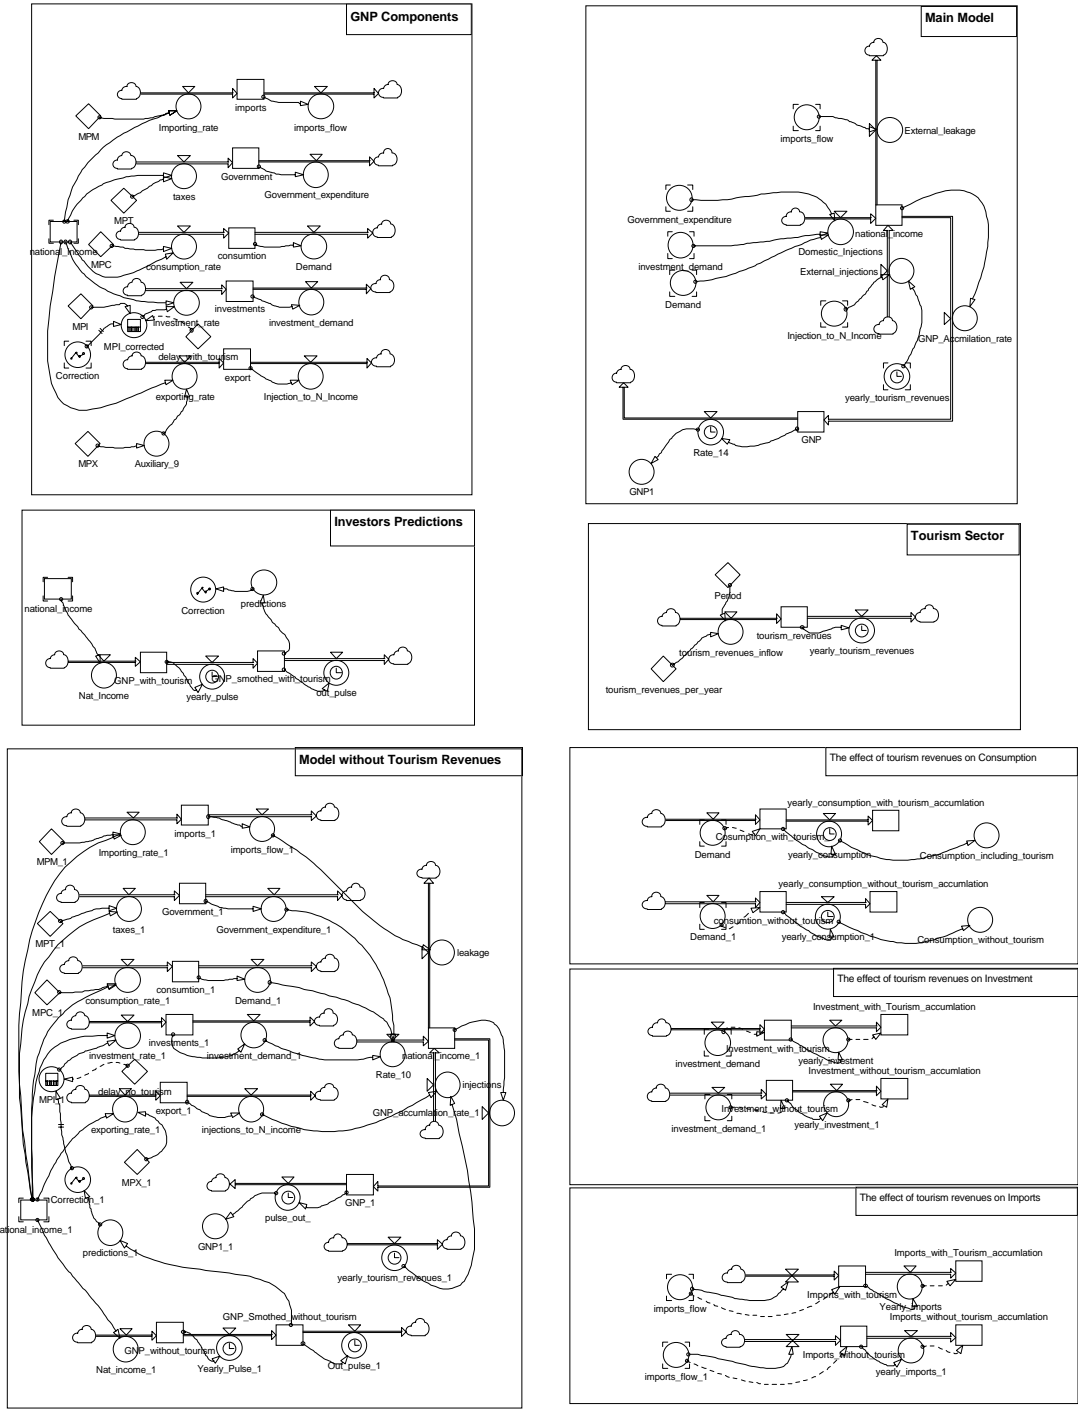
GNP Components

imports
Importing_rate
imports_flow
MPM
Government
taxes
Government_expenditure
MPT
national_income
MPC
consumtion
consumption_rate
Demand
investments
investment_rate
investment_demand
MPI
MPI_corrected
Correction
delay_with_tourism
export
exporting_rate
Injection_to_N_Income
MPX
Auxiliary_9

Main Model

imports_flow
External_leakage
Government_expenditure
national_income
Domestic_Injections
investment_demand
External_injections
Demand
Injection_to_N_Income
GNP_Accmilation_rate
yearly_tourism_revenues
Rate_14
GNP
GNP1

Investors Predictions

national_income
Correction
predictions
GNP_with_tourism
GNP_smothed_with_tourism
Nat_Income
yearly_pulse
out_pulse

Tourism Sector

Period
tourism_revenues
tourism_revenues_inflow
yearly_tourism_revenues
tourism_revenues_per_year

Model without Tourism Revenues

imports_1
Importing_rate_1
imports_flow_1
MPM_1
Government_1
taxes_1
Government_expenditure_1
MPT_1
consumption_1
consumption_rate_1
Demand_1
MPC_1
investments_1
investment_rate_1
investment_demand_1
Rate_10
national_income_1
leakage
MPI_1
delay_to_tourism
export_1
exporting_rate_1
injections_to_N_income
injections
GNP_accumlation_rate_1
MPX_1
Correction_1
national_income_1
GNP_1
pulse_out_
GNP1_1
predictions_1
yearly_tourism_revenues_1
GNP_Smothed_without_tourism
GNP_without_tourism
Nat_income_1
Yearly_Pulse_1
Out_pulse_1

The effect of tourism revenues on Consumption

yearly_consumption_with_tourism_accumlation
Demand
Consumption_with_tourism
yearly_consumption
Consumption_including_tourism
yearly_consumption_without_tourism_accumlation
Demand_1
consumtion_without_tourism
yearly_consumption_1
Consumption_without_tourism

The effect of tourism revenues on Investment

Investment_with_Tourism_accumlation
investment_demand
Investment_with_tourism
yearly_investment
Investment_without_tourism_accumlation
investment_demand_1
Investment_without_tourism
yearly_investment_1

The effect of tourism revenues on Imports

Imports_with_Tourism_accumlation
imports_flow
Imports_with_tourism
Yearly_imports
Imports_without_tourism_accumulation
imports_flow_1
Imports_without_tourism
yearly_imports_1